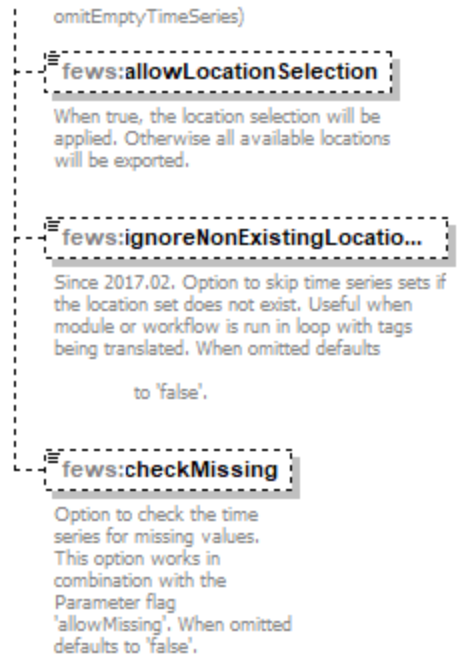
omitEmptyTimeSeries)

fews:allowLocationSelection

When true, the location selection will be applied. Otherwise all available locations will be exported.

fews:ignoreNonExistingLocatio...

Since 2017.02. Option to skip time series sets if the location set does not exist. Useful when module or workflow is run in loop with tags being translated. When omitted defaults

to 'false'.

fews:checkMissing

Option to check the time series for missing values. This option works in combination with the Parameter flag 'allowMissing'. When omitted defaults to 'false'.